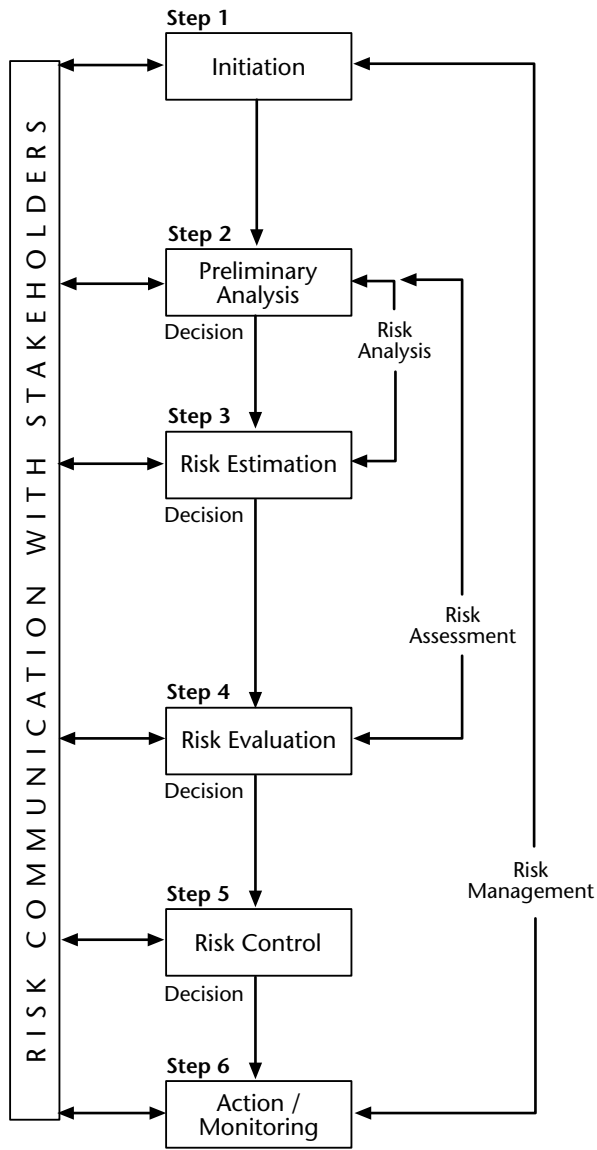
RISK COMMUNICATION WITH STAKEHOLDERS

Step 1
Initiation

Step 2
Preliminary Analysis
Decision

Risk Analysis

Step 3
Risk Estimation
Decision

Risk Assessment

Step 4
Risk Evaluation
Decision

Risk Management

Step 5
Risk Control
Decision

Step 6
Action / Monitoring